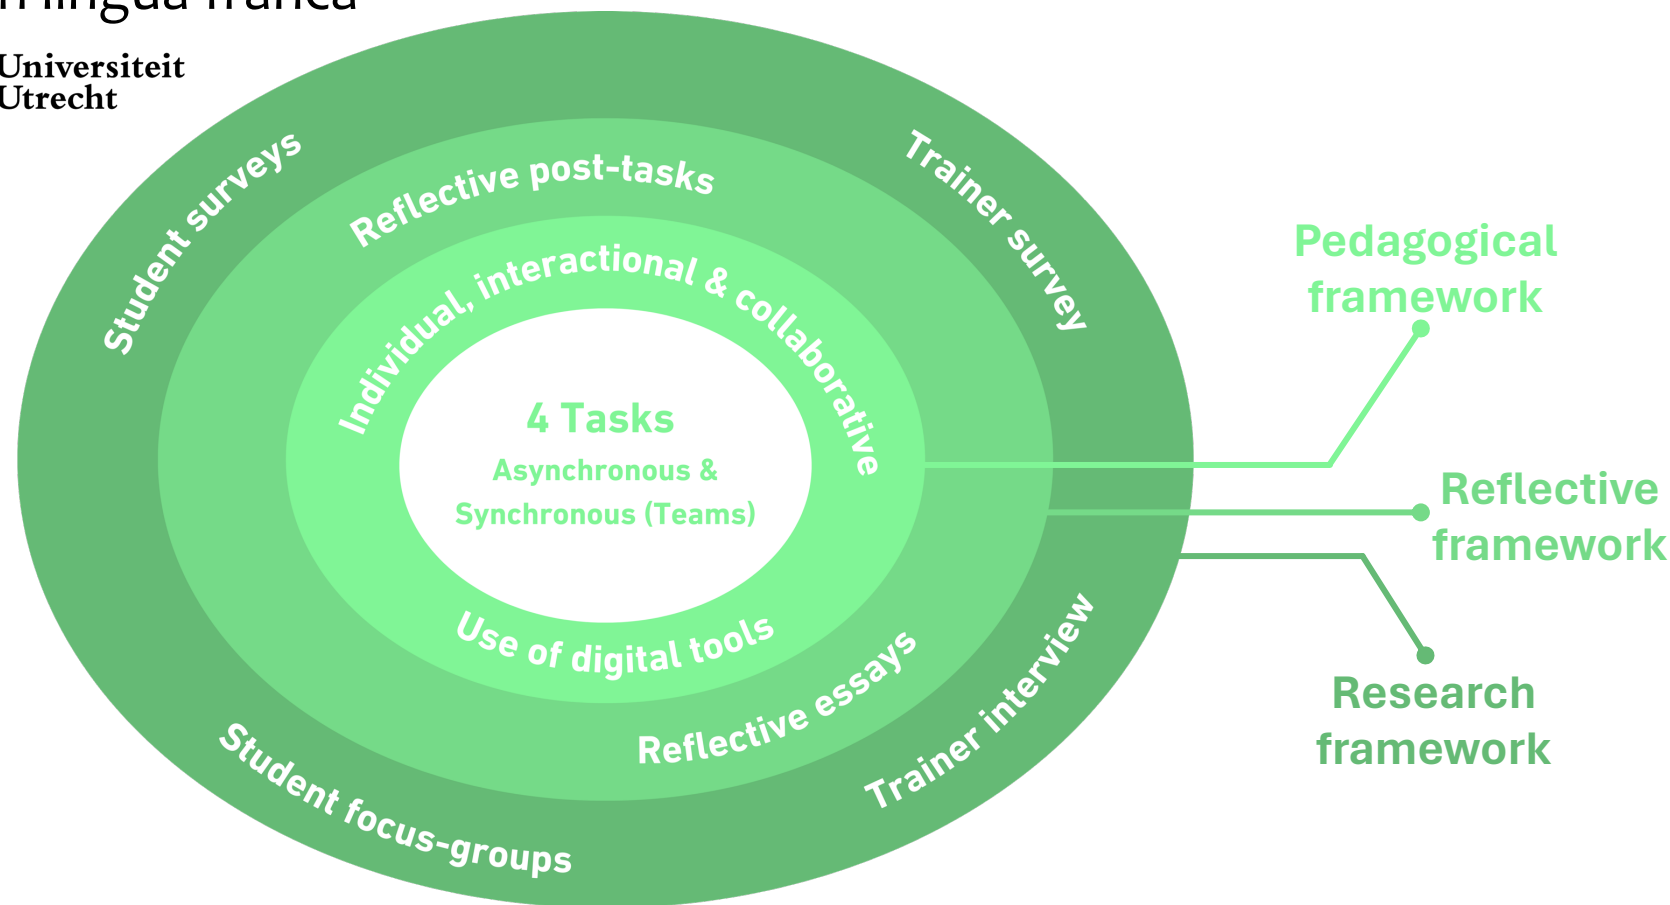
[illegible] lingua franca

Universiteit
Utrecht

Student surveys

Reflective post-tasks

Trainer survey

Individual, interactional & collaborative

4 Tasks
Asynchronous &
Synchronous (Teams)

Use of digital tools

Reflective essays

Student focus-groups

Trainer interview

Pedagogical framework

Reflective framework

Research framework